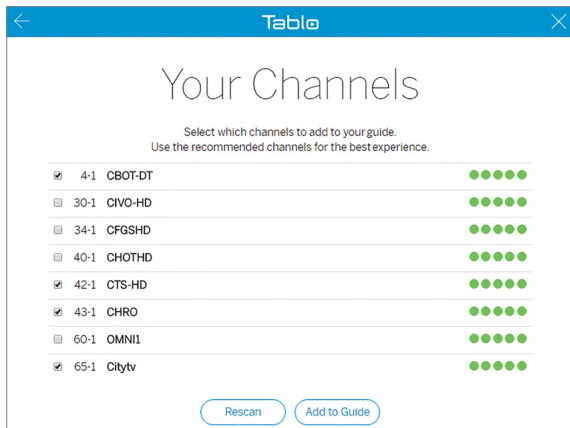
Tablo

Your Channels

Select which channels to add to your guide.
Use the recommended channels for the best experience.

| | | |
|---|---|---|
| ☑ | 4-1 | CBOT-DT |
| ☐ | 30-1 | CIVO-HD |
| ☐ | 34-1 | CFGSHD |
| ☐ | 40-1 | CHOTHD |
| ☑ | 42-1 | CTS-HD |
| ☑ | 43-1 | CHRO |
| ☐ | 60-1 | OMNI1 |
| ☑ | 65-1 | Citytv |

Rescan
Add to Guide